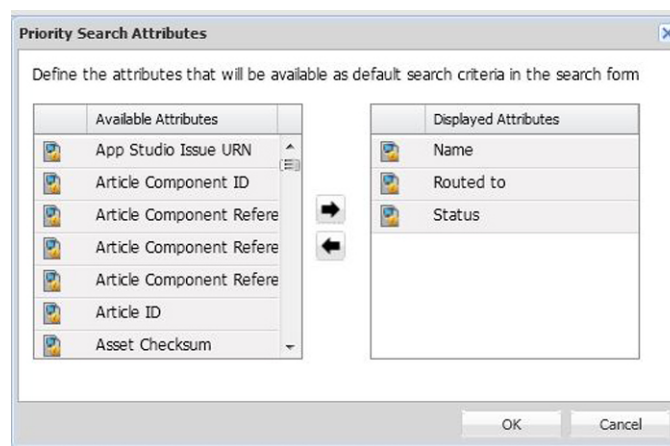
Priority Search Attributes

Define the attributes that will be available as default search criteria in the search form

| Available Attributes |
|---|
| App Studio Issue URN |
| Article Component ID |
| Article Component Refere |
| Article Component Refere |
| Article Component Refere |
| Article ID |
| Asset Checksum |

| Displayed Attributes |
|---|
| Name |
| Routed to |
| Status |

OK

Cancel